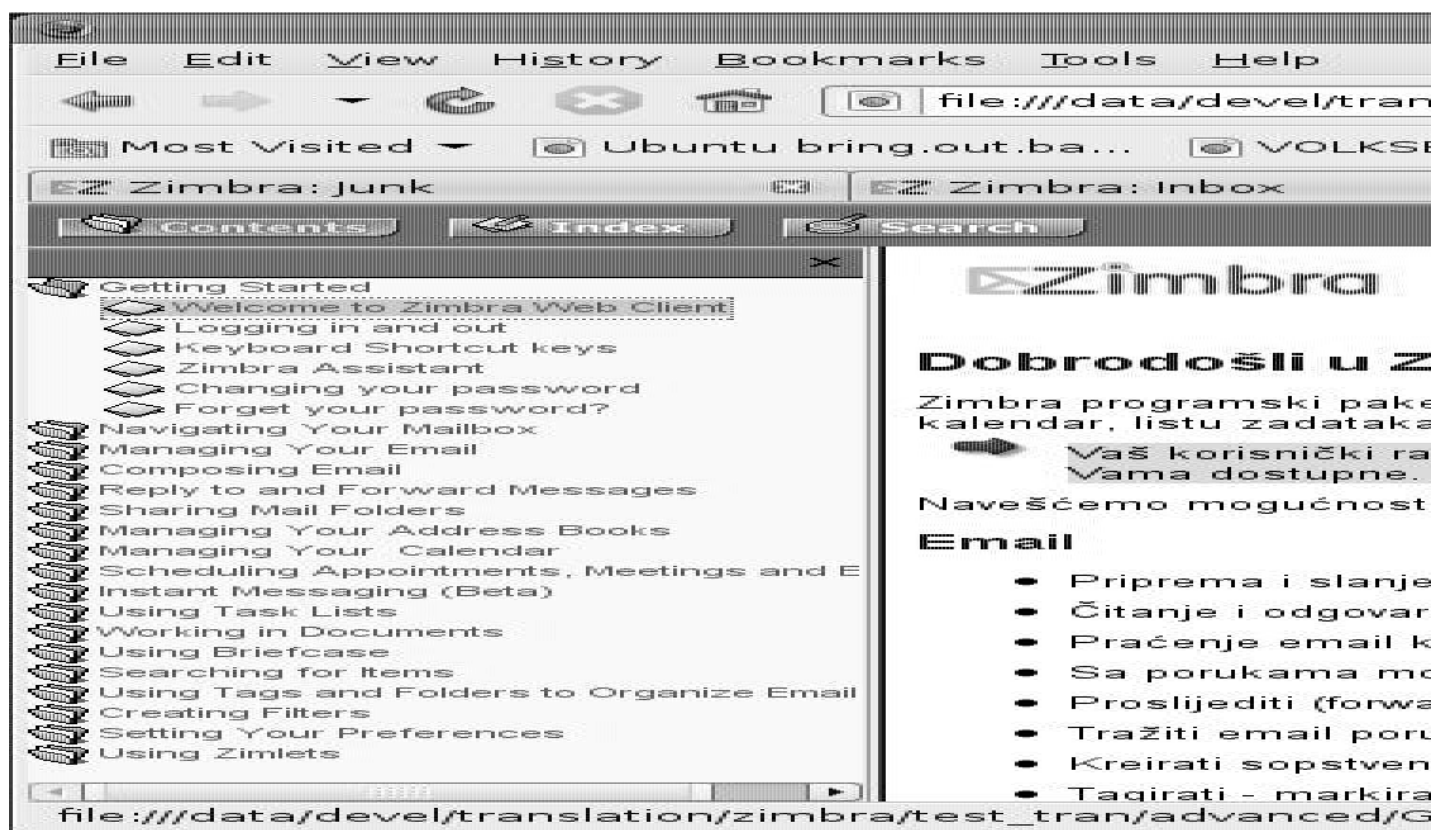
File Edit View History Bookmarks Tools Help

file:///data/devel/tran

Most Visited ▾ Ubuntu bring.out.ba... VOLKSE

Zimbra: Junk

Zimbra: Inbox

Contents Index Search

×

Getting Started
Welcome to Zimbra Web Client
Logging in and out
Keyboard Shortcut keys
Zimbra Assistant
Changing your password
Forget your password?
Navigating Your Mailbox
Managing Your Email
Composing Email
Reply to and Forward Messages
Sharing Mail Folders
Managing Your Address Books
Managing Your Calendar
Scheduling Appointments, Meetings and E
Instant Messaging (Beta)
Using Task Lists
Working in Documents
Using Briefcase
Searching for Items
Using Tags and Folders to Organize Email
Creating Filters
Setting Your Preferences
Using Zimlets

Zimbra

Dobrodošli u Z

Zimbra programski pake kalendar, listu zadataka

Vaš korisnički ra Vama dostupne.

Navešćemo mogućnost

Email

- Priprema i slanje
- Čitanje i odgovar
- Praćenje email k
- Sa porukama mo
- Proslijediti (forwa
- Tražiti email poru
- Kreirati sopstven
- Tagirati - markira

file:///data/devel/translation/zimbra/test_tran/advanced/G